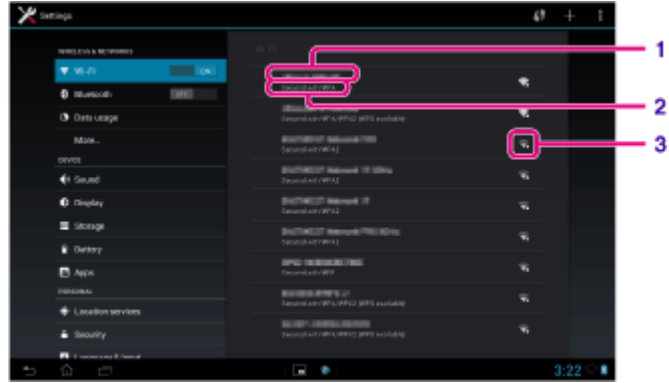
Settings

WIRELESS & NETWORKS

Wi-Fi ON

Bluetooth OFF

Data usage

More...

DEVICE

Sound

Display

Storage

Battery

Apps

PERSONAL

Location services

Security

Wi-Fi

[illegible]
Secured with WPA

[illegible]
Secured with WPA/WPA2 (WPS available)

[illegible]
Secured with WPA2

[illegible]
Secured with WPA2

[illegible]
Secured with WPA2

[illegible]
Secured with WPA2

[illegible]
Secured with WEP

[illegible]
Secured with WPA/WPA2 (WPS available)

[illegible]
Secured with WPA/WPA2 (WPS available)

1

2

3

3:22